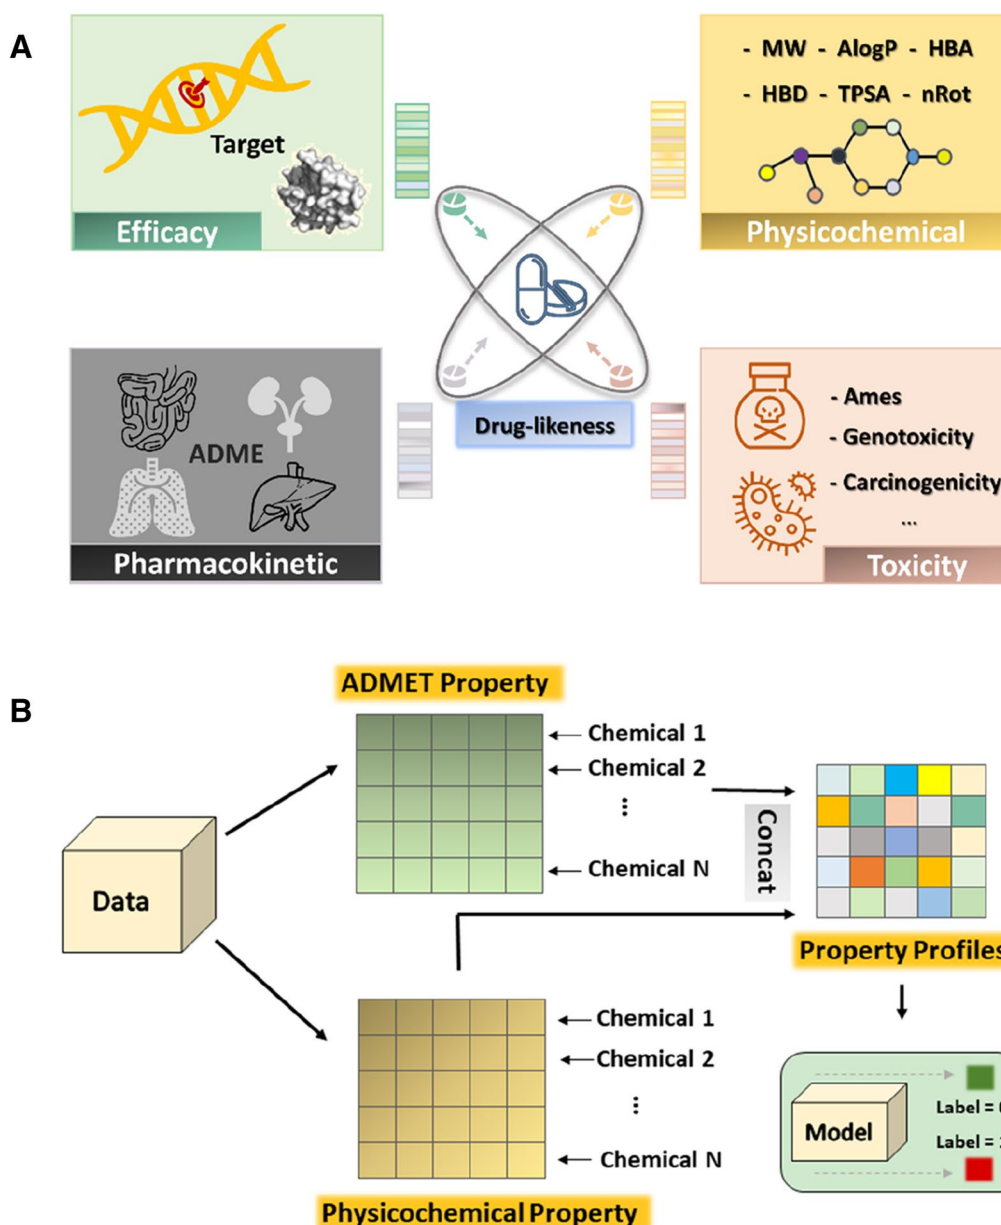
A

Target

Efficacy

- MW - AlogP - HBA

- HBD - TPSA - nRot

Physicochemical

ADME

Pharmacokinetic

Drug-likeness

- Ames

- Genotoxicity

- Carcinogenicity

...

Toxicity

B

ADMET Property

Chemical 1

Chemical 2

⋮

Chemical N

Data

Concat

Property Profiles

Chemical 1

Chemical 2

⋮

Chemical N

Physicochemical Property

Model

Label = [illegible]

Label = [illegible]